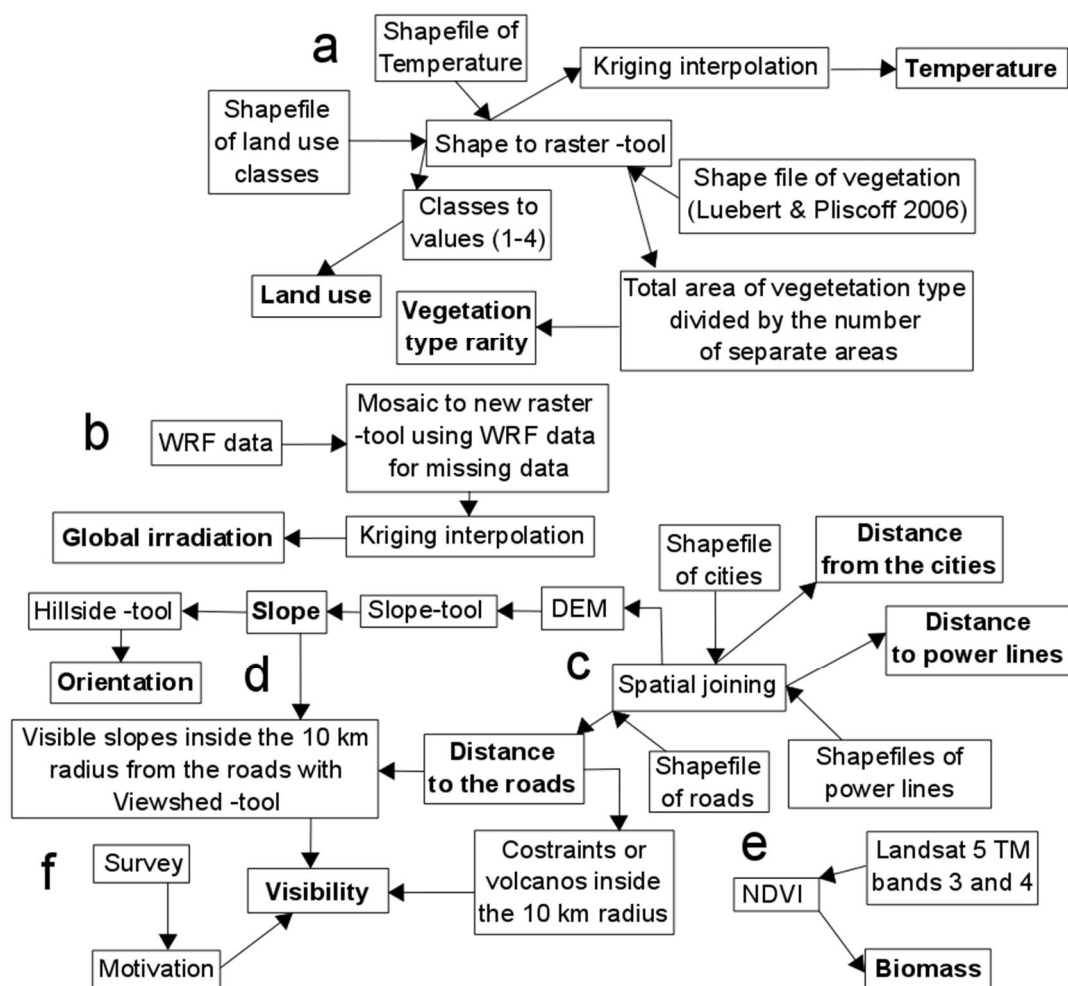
a

Shapefile of Temperature

Kriging interpolation

Temperature

Shapefile of land use classes

Shape to raster -tool

Shape file of vegetation (Luebert & Pliscoff 2006)

Classes to values (1-4)

Land use

Vegetation type rarity

Total area of vegetetation type divided by the number of separate areas

b

WRF data

Mosaic to new raster -tool using WRF data for missing data

Kriging interpolation

Global irradiation

Shapefile of cities

Distance from the cities

Hillside -tool

Slope

Slope-tool

DEM

Distance to power lines

Orientation

d

c

Spatial joining

Visible slopes inside the 10 km radius from the roads with Viewshed -tool

Distance to the roads

Shapefile of roads

Shapefiles of power lines

f

Survey

Visibility

Costraints or volcanos inside the 10 km radius

e

Landsat 5 TM bands 3 and 4

NDVI

Motivation

Biomass